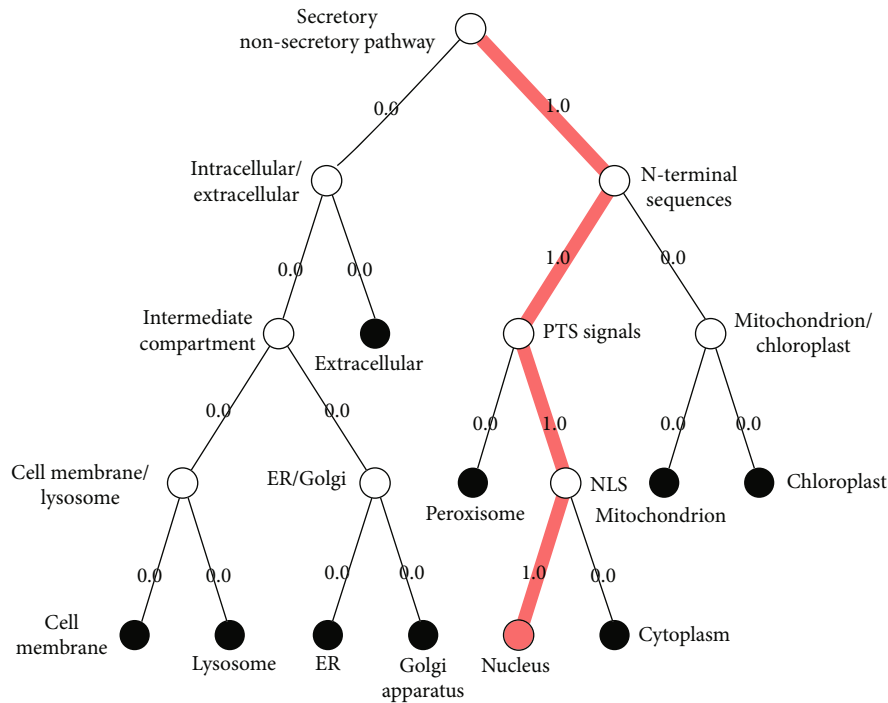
Secretory
non-secretory pathway

0.0

1.0

Intracellular/
extracellular

N-terminal
sequences

0.0

0.0

1.0

0.0

Intermediate
compartment

Extracellular

PTS signals

Mitochondrion/
chloroplast

0.0

0.0

0.0

1.0

0.0

0.0

Cell membrane/
lysosome

ER/Golgi

NLS

Peroxisome

Mitochondrion

Chloroplast

0.0

0.0

0.0

0.0

1.0

0.0

Cell
membrane

Lysosome

ER

Golgi
apparatus

Nucleus

Cytoplasm